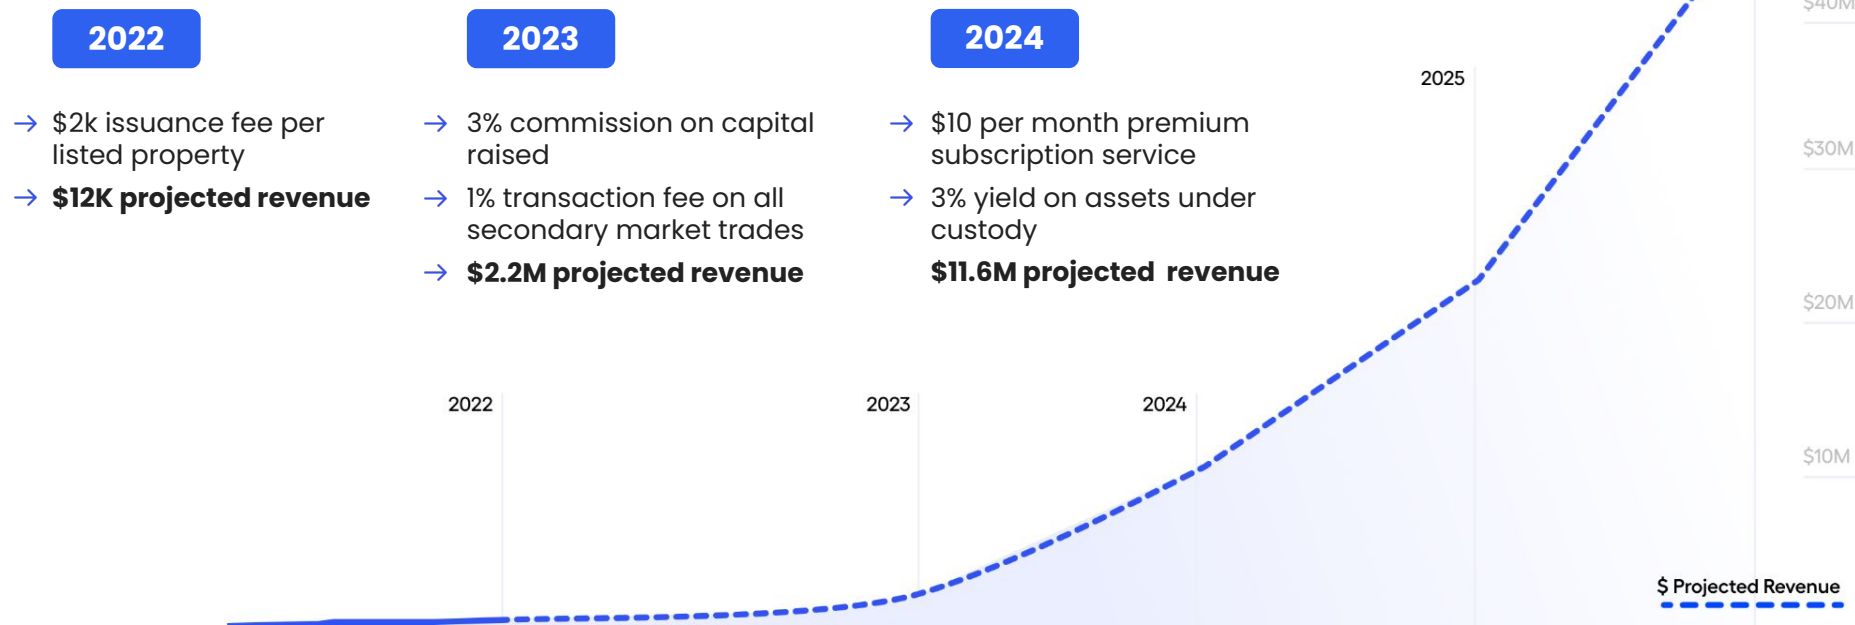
2022

→ $2k issuance fee per listed property

→ $12K projected revenue

2023

→ 3% commission on capital raised

→ 1% transaction fee on all secondary market trades

→ $2.2M projected revenue

2024

→ $10 per month premium subscription service

→ 3% yield on assets under custody

$11.6M projected revenue

$40M

$30M

$20M

$10M

2025

2022

2023

2024

$ Projected Revenue